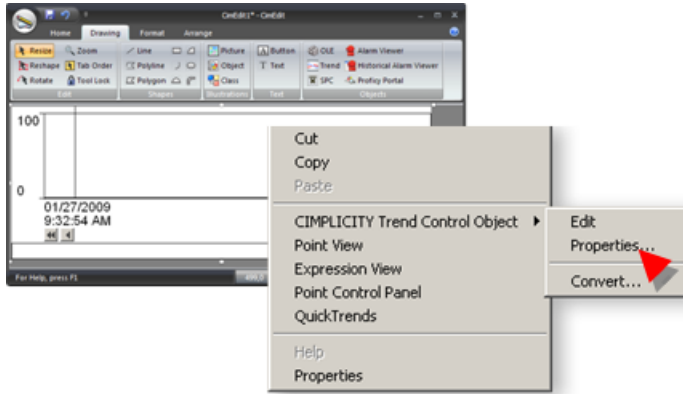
CimEdit1* - CimEdit

Home Drawing Format Arrange

Resize Zoom Reshape Tab Order Rotate Tool Lock
Edit

Line Polyline Polygon
Shapes

Picture Object Class
Illustrations

Button Text
Text

OLE Trend SPC Alarm Viewer Historical Alarm Viewer Proficy Portal
Objects

100

0

01/27/2009
9:32:54 AM

For Help, press F1

Cut
Copy
Paste
CIMPLICITY Trend Control Object
Point View
Expression View
Point Control Panel
QuickTrends
Help
Properties

Edit
Properties...
Convert...